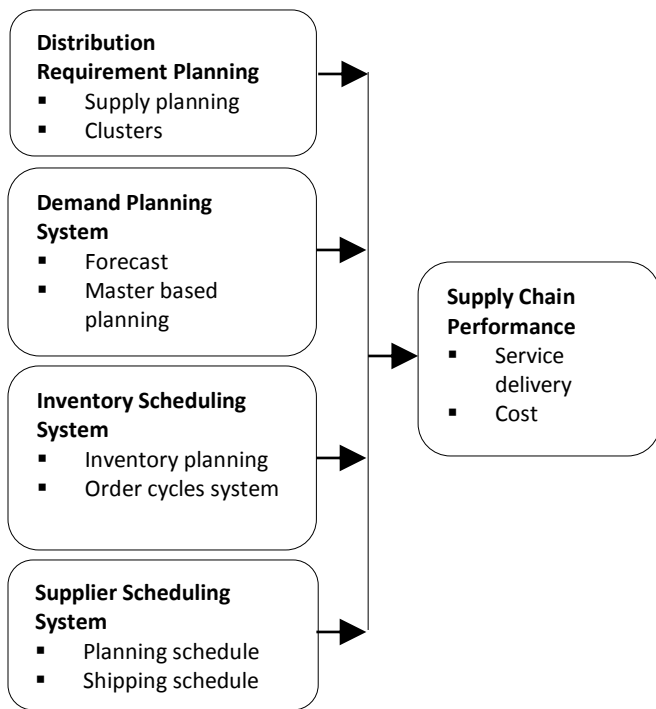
**Distribution Requirement Planning**
- Supply planning
- Clusters

**Demand Planning System**
- Forecast
- Master based planning

**Inventory Scheduling System**
- Inventory planning
- Order cycles system

**Supplier Scheduling System**
- Planning schedule
- Shipping schedule

**Supply Chain Performance**
- Service delivery
- Cost